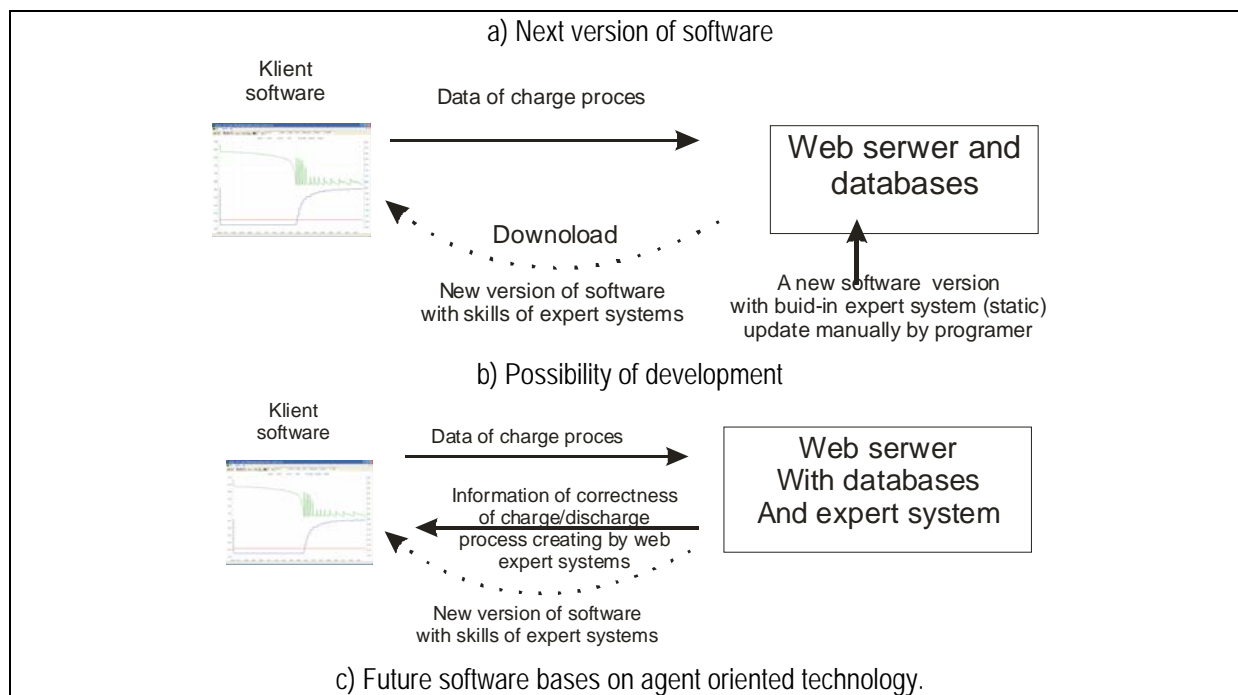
a) Next version of software

Klient software

Data of charge proces

Web serwer and databases

Download

New version of software with skills of expert systems

A new software version with buid-in expert system (static) update manually by programer

b) Possibility of development

Klient software

Data of charge proces

Web serwer With databases And expert system

Information of correctness of charge/discharge process creating by web expert systems

New version of software with skills of expert systems

c) Future software bases on agent oriented technology.